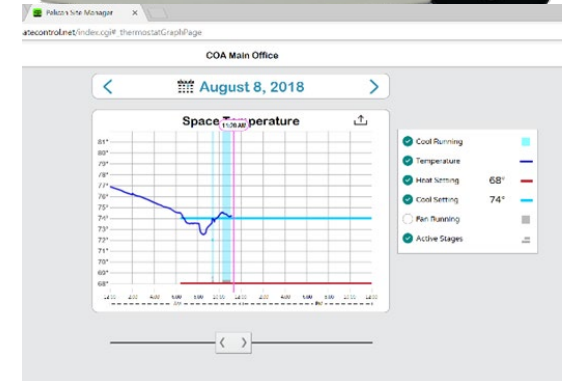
Pelican Site Manager ×

atecontrol.net/index.cgi#_thermostatGraphPage

COA Main Office

<

August 8, 2018

>

Space Temperature

11:20 AM

81°
80°
79°
78°
77°
76°
75°
74°
73°
72°
71°
70°
69°
68°

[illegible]

Cool Running

Temperature

Heat Setting 68°

Cool Setting 74°

Fan Running

Active Stages

< >